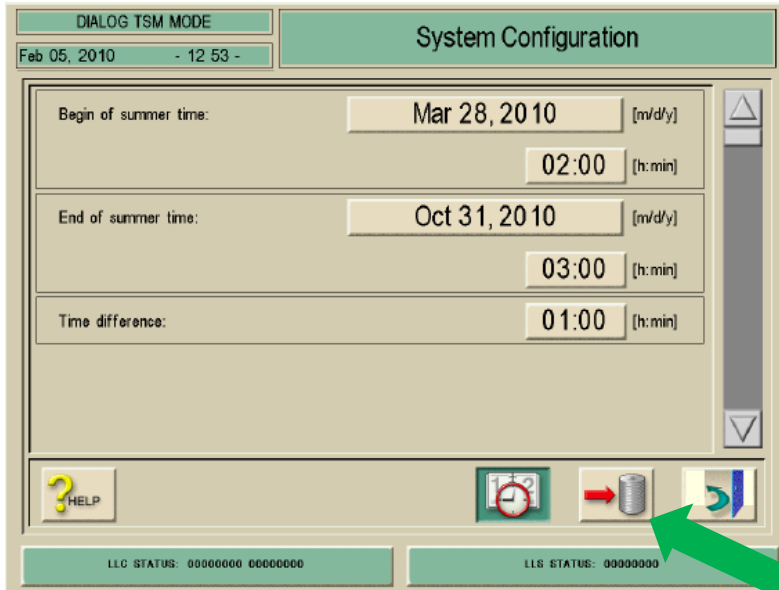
DIALOG TSM MODE
Feb 05, 2010 - 12 53 -

System Configuration

Begin of summer time: Mar 28, 2010 [m/d/y]
02:00 [h:min]

End of summer time: Oct 31, 2010 [m/d/y]
03:00 [h:min]

Time difference: 01:00 [h:min]

?HELP

LLC STATUS: 00000000 00000000
LLS STATUS: 00000000